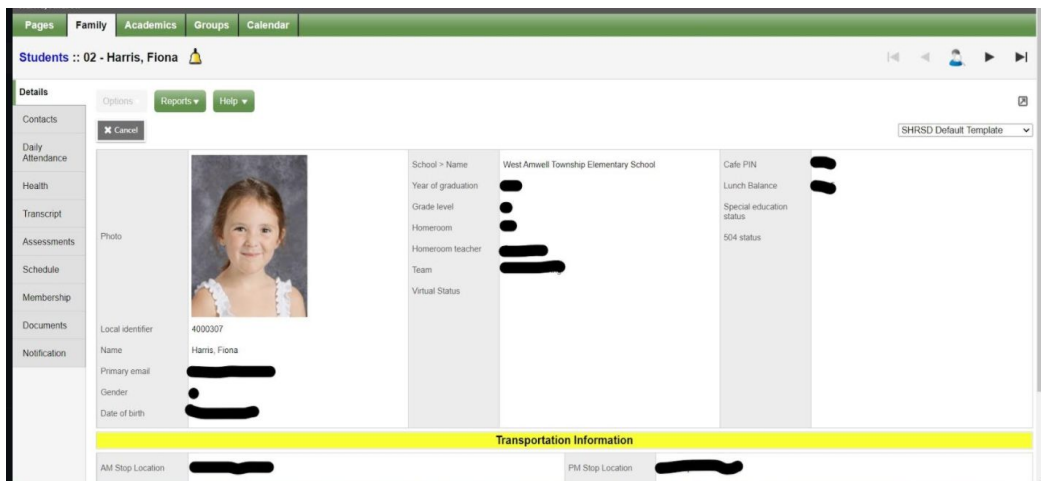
Pages Family Academics Groups Calendar

Students :: 02 - Harris, Fiona

Details
Contacts
Daily Attendance
Health
Transcript
Assessments
Schedule
Membership
Documents
Notification

Options Reports ▾ Help ▾

✖ Cancel

SHRSD Default Template

| Photo | | School > Name | West Amwell Township Elementary School | Cafe PIN | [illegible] |
|---|---|---|---|---|---|
| | | Year of graduation | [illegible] | Lunch Balance | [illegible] |
| | | Grade level | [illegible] | Special education status | |
| | | Homeroom | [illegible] | 504 status | |
| | | Homeroom teacher | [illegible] | | |
| | | Team | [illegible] | | |
| | | Virtual Status | | | |
| Local identifier | 4000307 | | | | |
| Name | Harris, Fiona | | | | |
| Primary email | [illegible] | | | | |
| Gender | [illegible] | | | | |
| Date of birth | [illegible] | | | | |

Transportation Information

| AM Stop Location | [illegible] | PM Stop Location | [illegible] |
|---|---|---|---|